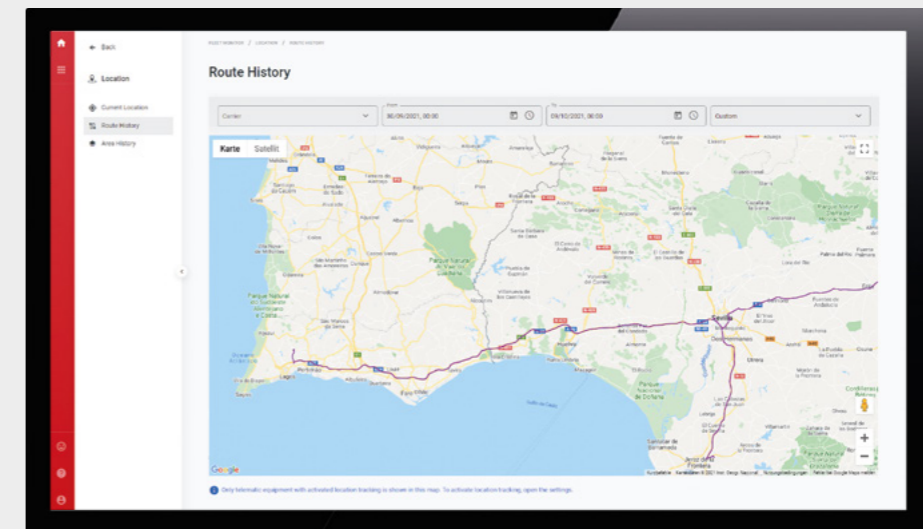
← Back

Location

Current Location

Route History

Area History

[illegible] / LOCATION / ROUTE HISTORY

Route History

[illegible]

From
08/09/2021, 00:00

To
09/10/2021, 00:09

Custom

Karte Satellit

Google

Parque Natural do Vale do Guadiana

Sevilla

Parque Nacional de Doñana

Golfo de Cádiz

Faro

Lagos

Huelva

Jerez de la Frontera

Only telematic equipment with activated location tracking is shown in this map. To activate location tracking, open the settings.